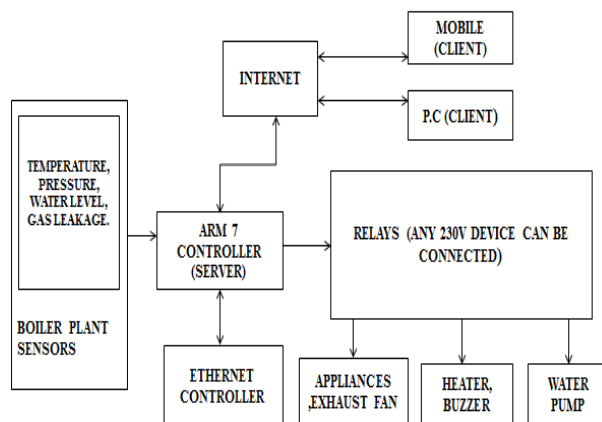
MOBILE (CLIENT)

INTERNET

P.C (CLIENT)

TEMPERATURE, PRESSURE, WATER LEVEL, GAS LEAKAGE.

BOILER PLANT SENSORS

ARM 7 CONTROLLER (SERVER)

RELAYS (ANY 230V DEVICE CAN BE CONNECTED)

ETHERNET CONTROLLER

APPLIANCES ,EXHAUST FAN

HEATER, BUZZER

WATER PUMP